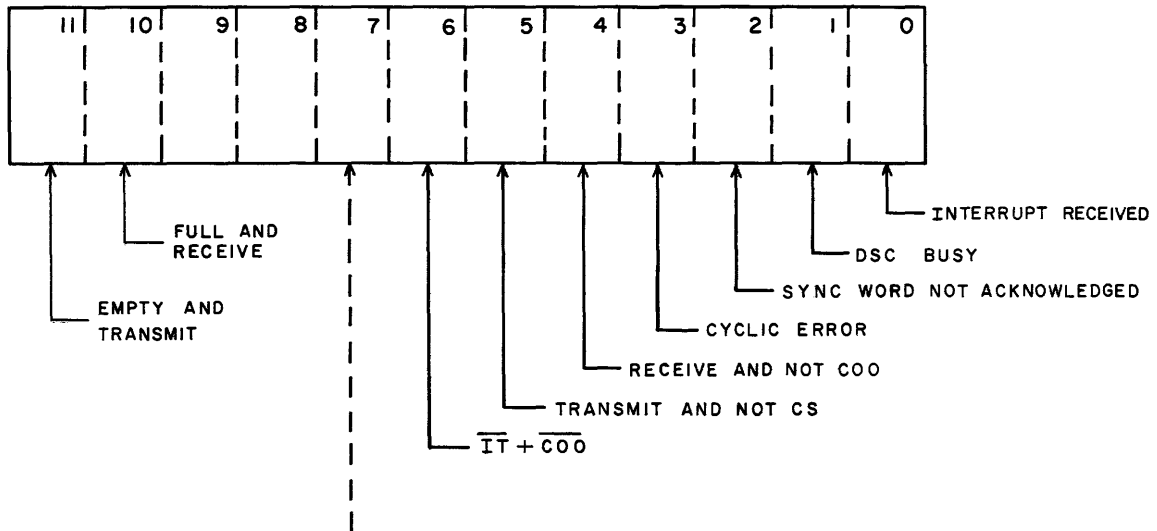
11 10 9 8 7 6 5 4 3 2 1 0

INTERRUPT RECEIVED

FULL AND RECEIVE

DSC BUSY

SYNC WORD NOT ACKNOWLEDGED

EMPTY AND TRANSMIT

CYCLIC ERROR

RECEIVE AND NOT COO

TRANSMIT AND NOT CS

$\overline{IT} + \overline{COO}$